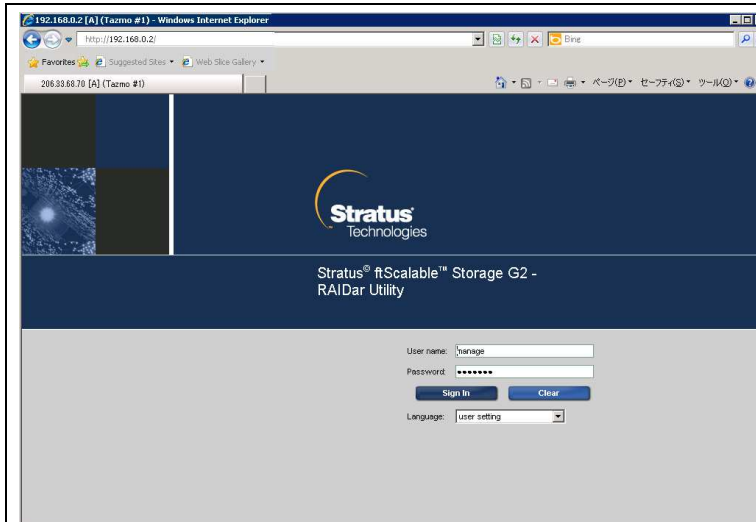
192.168.0.2 [A] (Tazmo #1) - Windows Internet Explorer

http://192.168.0.2/

Bing

Favorites Suggested Sites Web Slice Gallery

206.83.68.70 [A] (Tazmo #1)

ページ(P) セーフティ(S) ツール(O)

Stratus Technologies

Stratus® ftScalable™ Storage G2 - RAIDar Utility

User name: manage

Password: •••••••

Sign In

Clear

Language: user setting